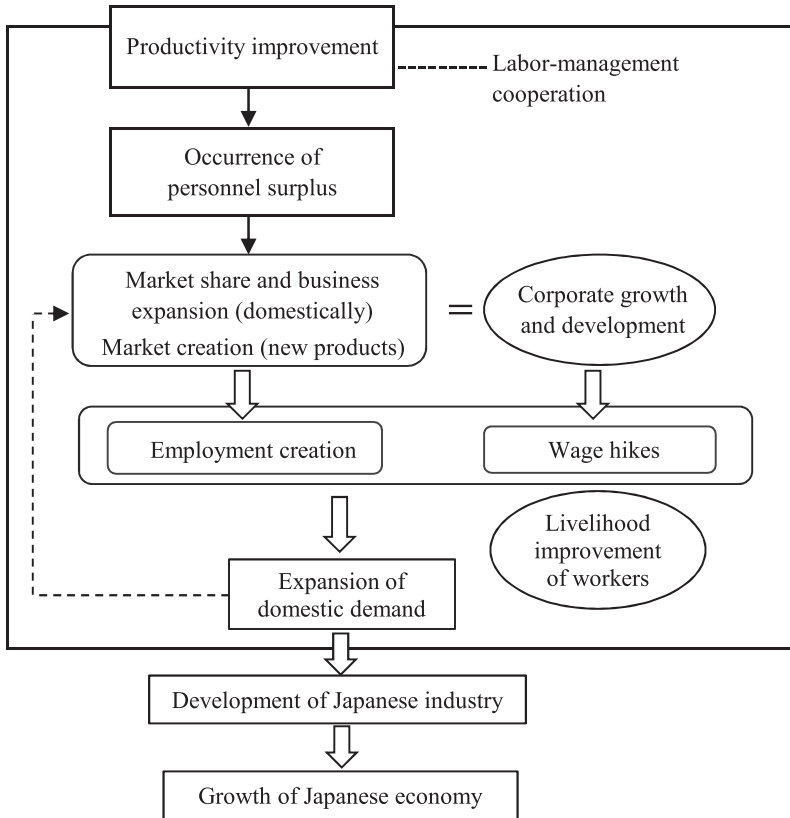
Productivity improvement

Labor-management cooperation

Occurrence of personnel surplus

Market share and business expansion (domestically)
Market creation (new products)

=

Corporate growth and development

Employment creation

Wage hikes

Livelihood improvement of workers

Expansion of domestic demand

Development of Japanese industry

Growth of Japanese economy